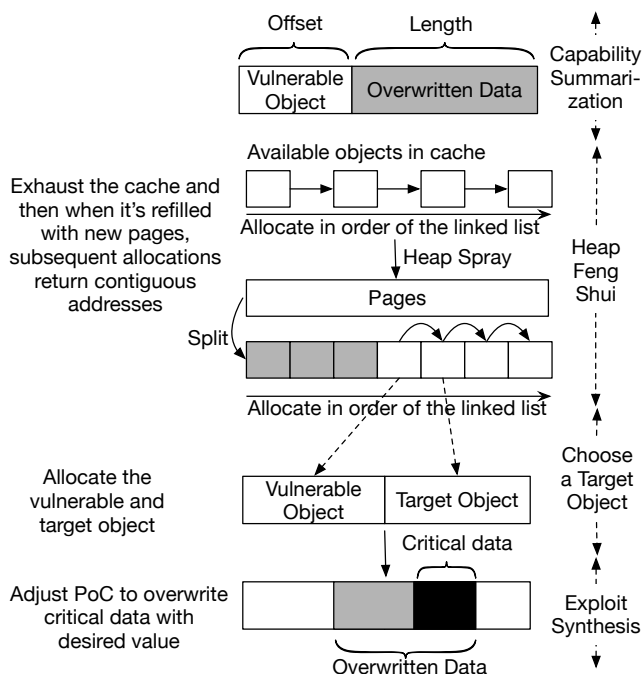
Offset

Length

Vulnerable Object

Overwritten Data

Capability Summarization

Available objects in cache

Exhaust the cache and then when it's refilled with new pages, subsequent allocations return contiguous addresses

Allocate in order of the linked list

Heap Spray

Heap Feng Shui

Pages

Split

Allocate in order of the linked list

Choose a Target Object

Allocate the vulnerable and target object

Vulnerable Object

Target Object

Critical data

Adjust PoC to overwrite critical data with desired value

Exploit Synthesis

Overwritten Data